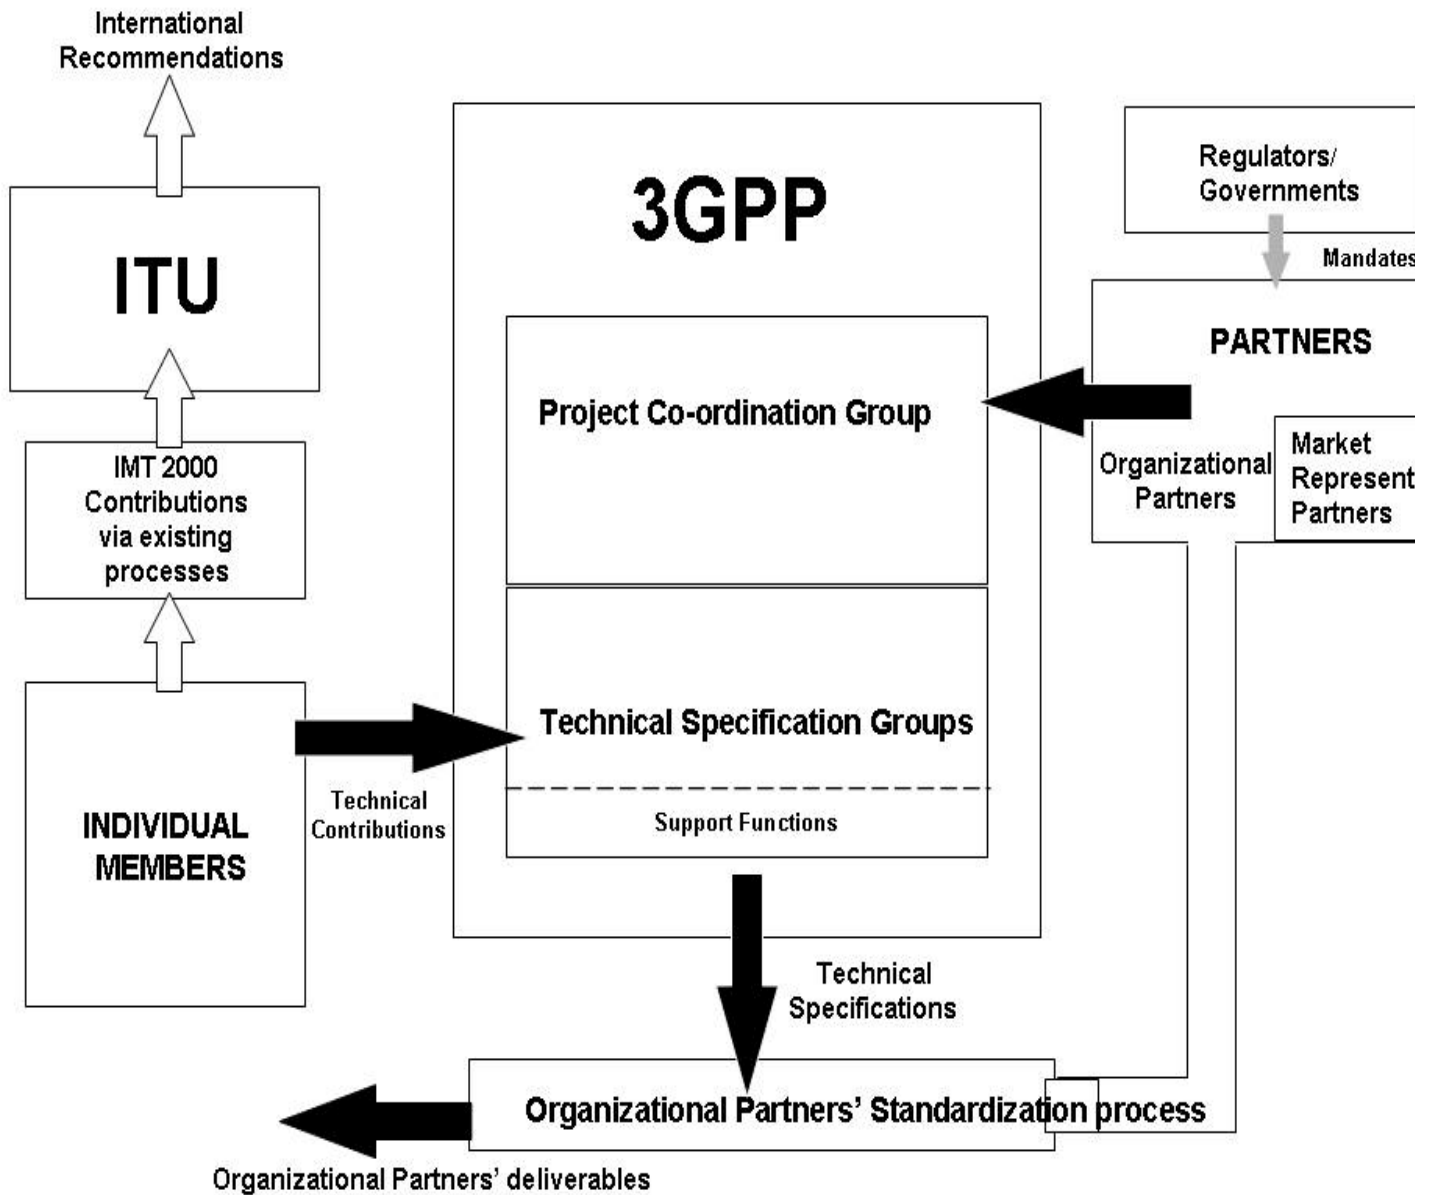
International Recommendations

ITU

IMT 2000 Contributions via existing processes

INDIVIDUAL MEMBERS

Technical Contributions

3GPP

Project Co-ordination Group

Technical Specification Groups

Support Functions

Regulators/ Governments

Mandates

PARTNERS

Organizational Partners

Market Represent Partners

Technical Specifications

Organizational Partners' Standardization process

Organizational Partners' deliverables